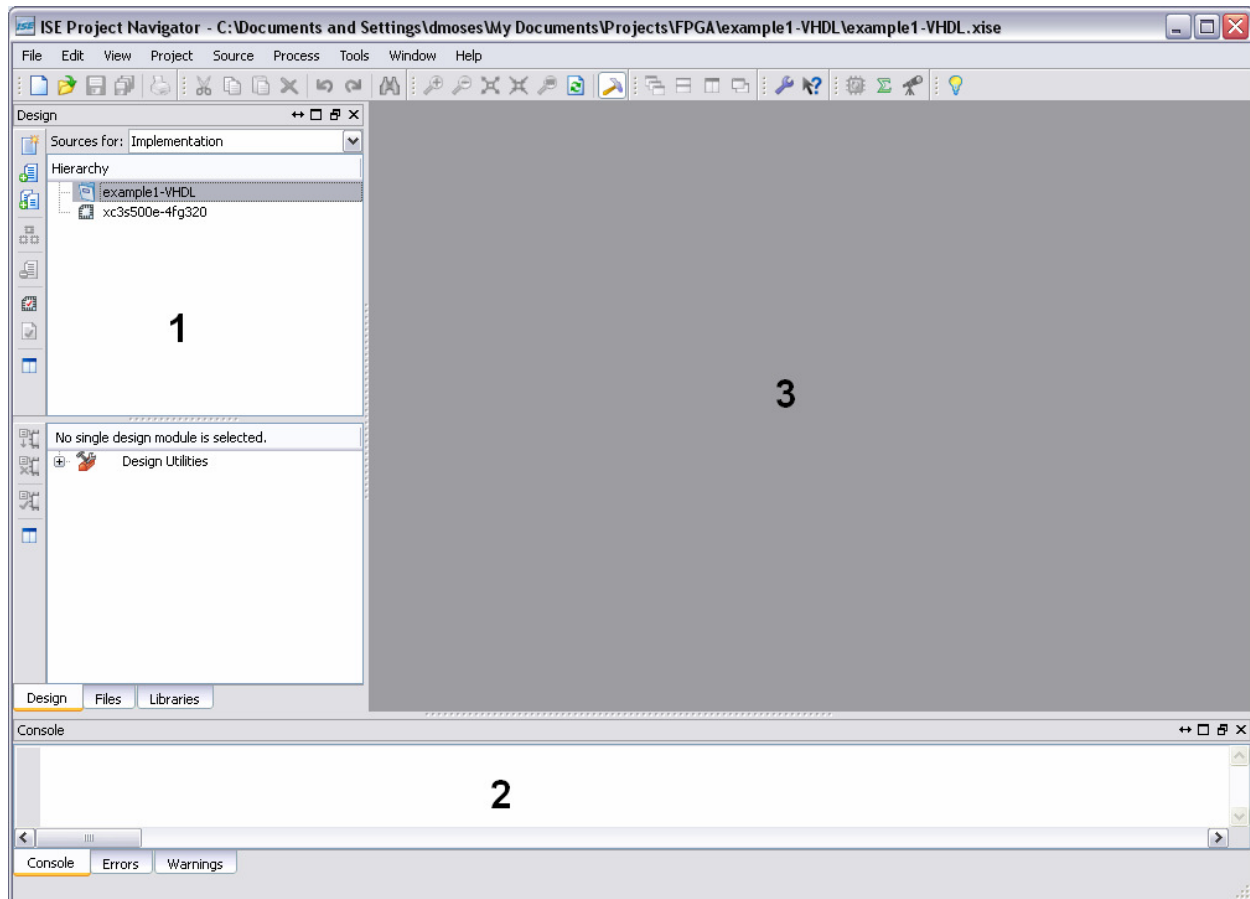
ISE Project Navigator - C:\Documents and Settings\dmoses\My Documents\Projects\FPGA\example1-VHDL\example1-VHDL.xise

File Edit View Project Source Process Tools Window Help

Design

Sources for: Implementation

Hierarchy

example1-VHDL

xc3s500e-4fg320

1

No single design module is selected.

Design Utilities

Design Files Libraries

3

Console

2

Console Errors Warnings